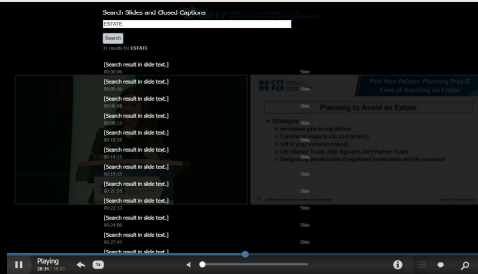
Search Slides and Closed Captions

ESTATE

Search

31 results for ESTATE

[Search result in slide text.]
00:00:00
Slide

[Search result in slide text.]
00:05:10
Slide

[Search result in slide text.]
00:08:08
Slide

[Search result in slide text.]
00:09:11
Slide

[Search result in slide text.]
00:10:23
Slide

[Search result in slide text.]
00:14:33
Slide

[Search result in slide text.]
00:18:23
Slide

[Search result in slide text.]
00:20:05
Slide

[Search result in slide text.]
00:22:13
Slide

[Search result in slide text.]
00:24:00
Slide

[Search result in slide text.]
00:27:43
Slide

[Search result in slide text.]

Pick Your Poison: Planning Pros & Cons of Avoiding an Estate

Planning to Avoid an Estate

Strategies
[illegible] Gifts during lifetime
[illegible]
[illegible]
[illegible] Joint Partner Trusts
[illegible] Beneficiaries of registered investments and life insurance

Playing
28:30 / 56:53